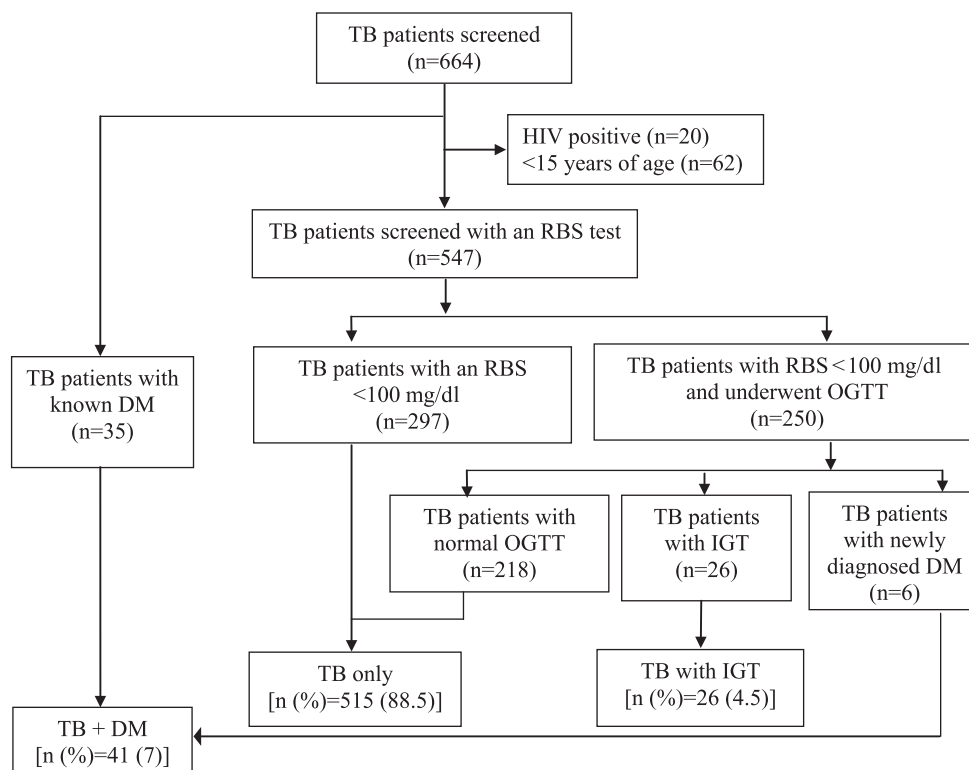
TB patients screened
(n=664)

HIV positive (n=20)
<15 years of age (n=62)

TB patients screened with an RBS test
(n=547)

TB patients with known DM
(n=35)

TB patients with an RBS
<100 mg/dl
(n=297)

TB patients with RBS < 100 mg/dl and underwent OGTT
(n=250)

TB patients with normal OGTT
(n=218)

TB patients with IGT
(n=26)

TB patients with newly diagnosed DM
(n=6)

TB only
[n (%)=515 (88.5)]

TB with IGT
[n (%)=26 (4.5)]

TB + DM
[n (%)=41 (7)]